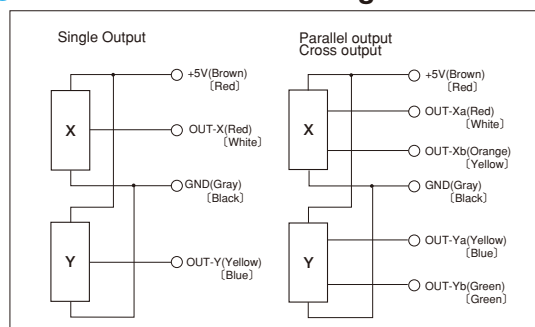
Single Output

X

Y

+5V(Brown)
〔Red〕

OUT-X(Red)
〔White〕

GND(Gray)
〔Black〕

OUT-Y(Yellow)
〔Blue〕

Parallel output
Cross output

X

Y

+5V(Brown)
〔Red〕

OUT-Xa(Red)
〔White〕

OUT-Xb(Orange)
〔Yellow〕

GND(Gray)
〔Black〕

OUT-Ya(Yellow)
〔Blue〕

OUT-Yb(Green)
〔Green〕